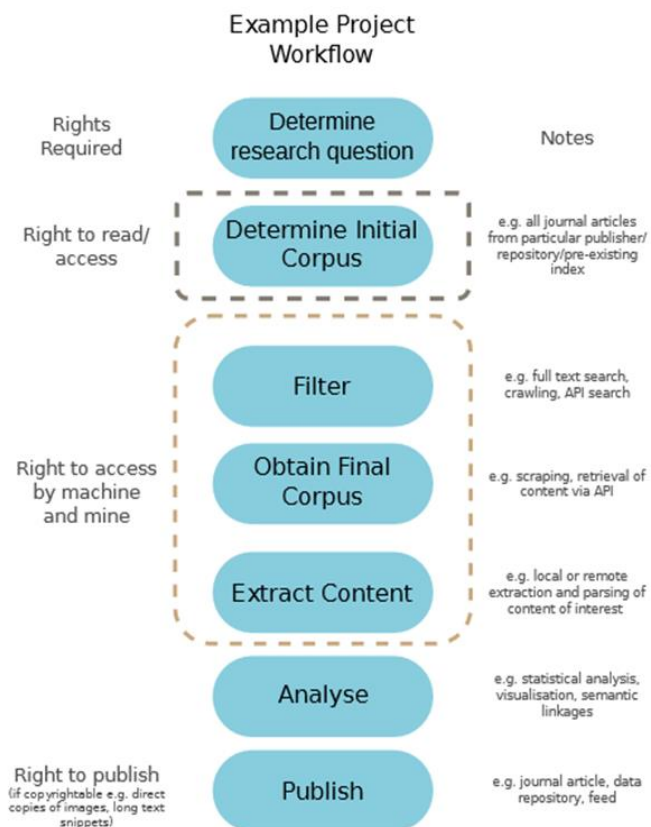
Example Project Workflow

Rights Required

Determine research question

Notes

Right to read/ access

Determine Initial Corpus

e.g. all journal articles from particular publisher/ repository/pre-existing index

Right to access by machine and mine

Filter

e.g. full text search, crawling, API search

Obtain Final Corpus

e.g. scraping, retrieval of content via API

Extract Content

e.g. local or remote extraction and parsing of content of interest

Analyse

e.g. statistical analysis, visualisation, semantic linkages

Right to publish
(if copyrightable e.g. direct copies of images, long text snippets)

Publish

e.g. journal article, data repository, feed